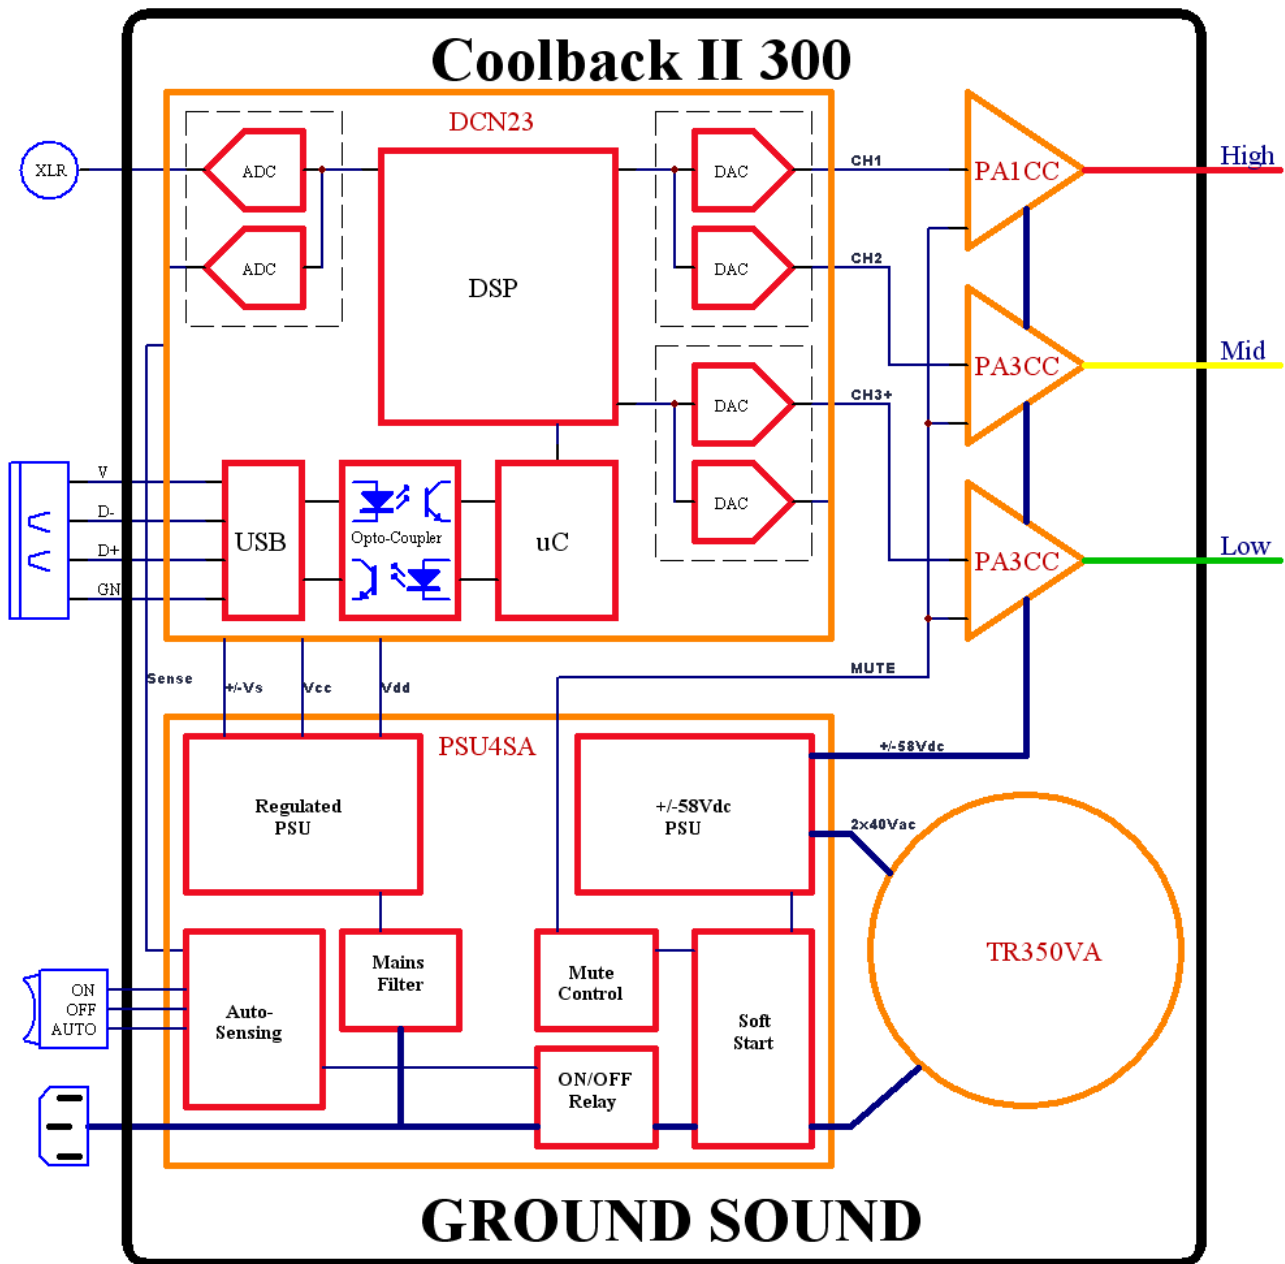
Coolback II 300

DCN23

XLR

ADC

ADC

DSP

DAC

DAC

DAC

DAC

CH1

CH2

CH3+

PA1CC

PA3CC

PA3CC

High

Mid

Low

V

D-

D+

GN

USB

Opto-Coupler

uC

MUTE

Sense

+/-Vs

Vcc

Vdd

PSU4SA

Regulated PSU

+/-58Vdc PSU

+/-58Vdc

2x40Vac

TR350VA

ON

OFF

AUTO

Auto-Sensing

Mains Filter

Mute Control

Soft Start

ON/OFF Relay

GROUND SOUND